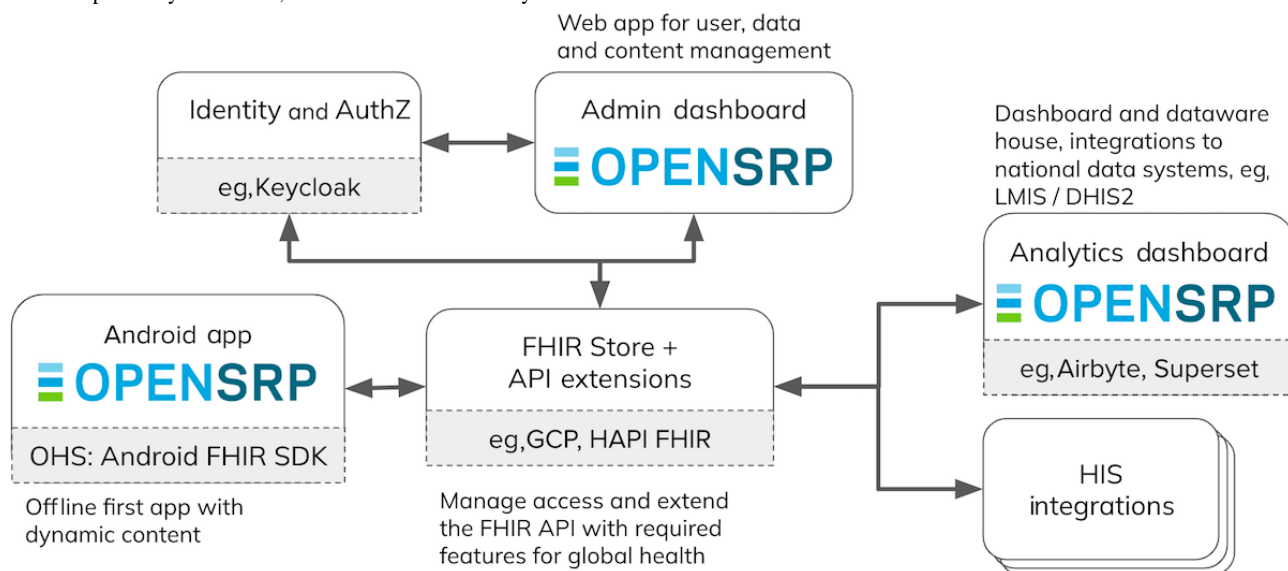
Web app for user, data and content management

Identity and AuthZ

eg,Keycloak

Admin dashboard

OPENSRP

Dashboard and dataware house, integrations to national data systems, eg, LMIS / DHIS2

Analytics dashboard

OPENSRP

eg,Airbyte, Superset

Android app

OPENSRP

OHS: Android FHIR SDK

Offline first app with dynamic content

FHIR Store + API extensions

eg,GCP, HAPI FHIR

Manage access and extend the FHIR API with required features for global health

HIS integrations